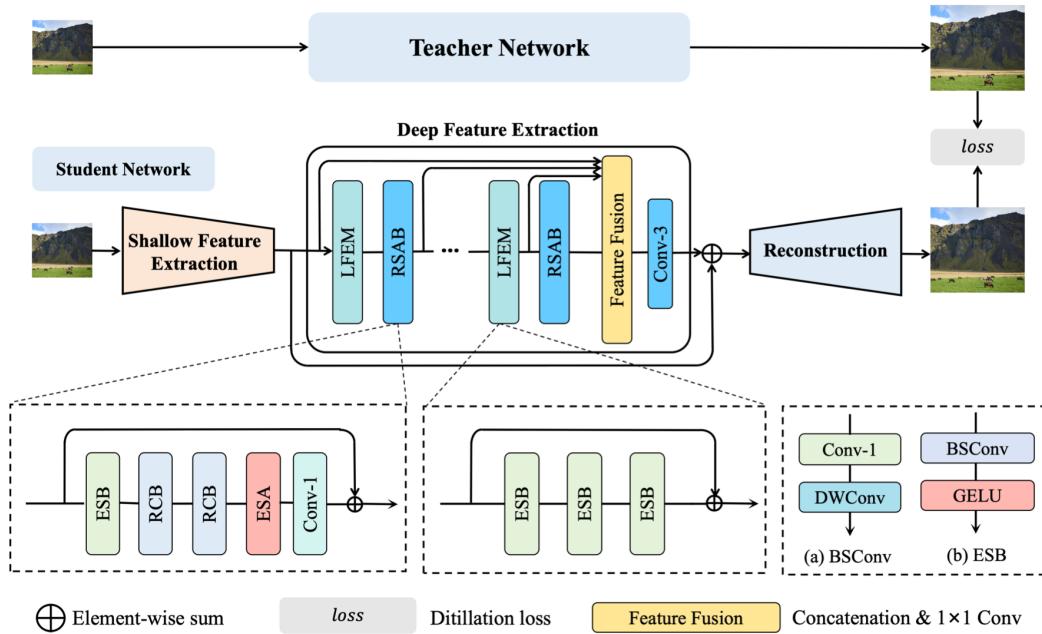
Teacher Network

Deep Feature Extraction

loss

Student Network

Shallow Feature Extraction

LFEM

RSAB

...

LFEM

RSAB

Feature Fusion

Conv-3

Reconstruction

ESB

RCB

RCB

ESA

Conv-1

ESB

ESB

ESB

Conv-1

DWConv

(a) BSConv

BSConv

GELU

(b) ESB

Element-wise sum

loss

Ditillation loss

Feature Fusion

Concatenation & $1\times1$ Conv